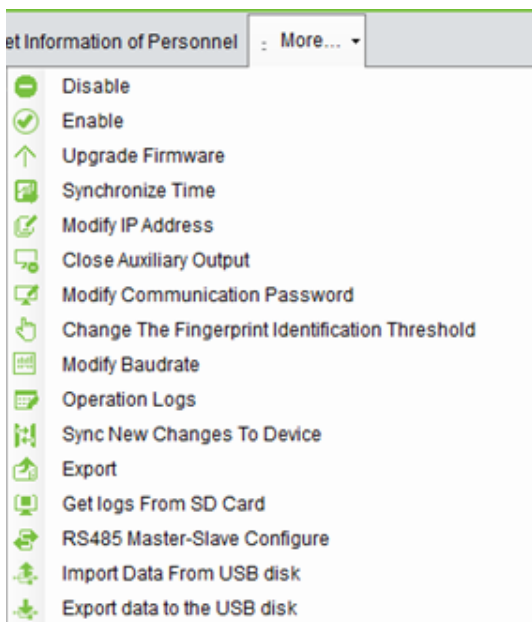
et Information of Personnel  More...

Disable
Enable
Upgrade Firmware
Synchronize Time
Modify IP Address
Close Auxiliary Output
Modify Communication Password
Change The Fingerprint Identification Threshold
Modify Baudrate
Operation Logs
Sync New Changes To Device
Export
Get logs From SD Card
RS485 Master-Slave Configure
Import Data From USB disk
Export data to the USB disk